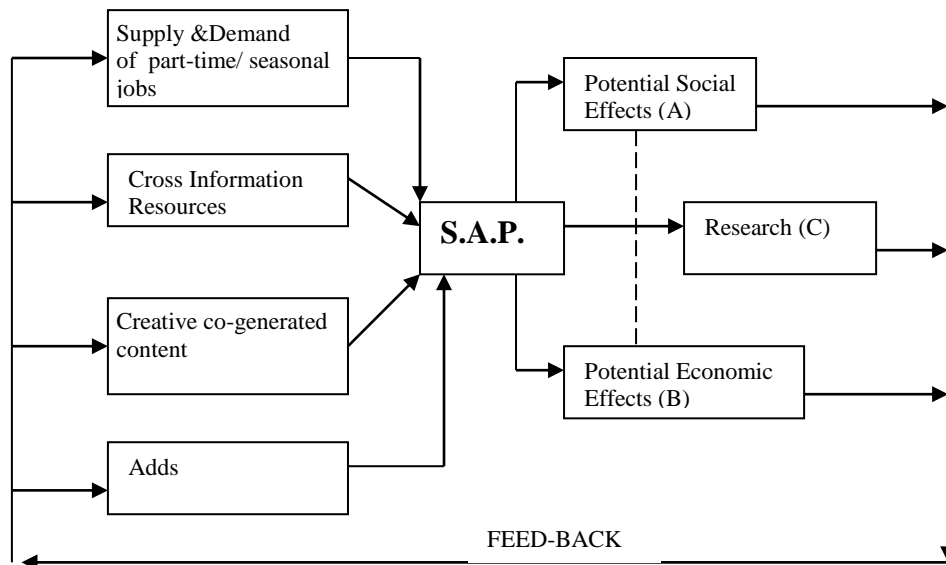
Supply &Demand of part-time/ seasonal jobs

Cross Information Resources

Creative co-generated content

Adds

S.A.P.

Potential Social Effects (A)

Research (C)

Potential Economic Effects (B)

FEED-BACK